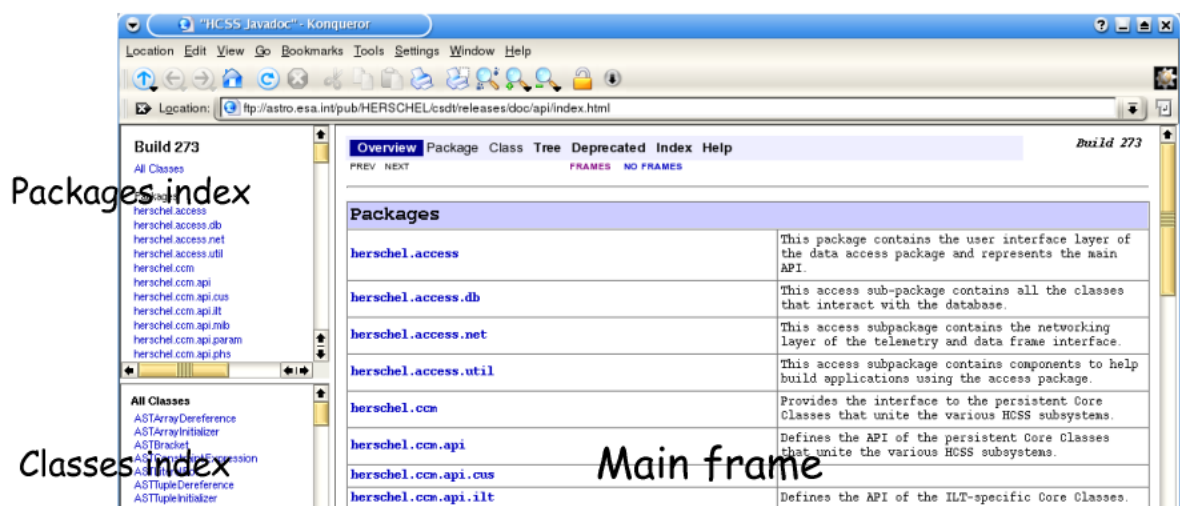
"HCSS Javadoc" - Konqueror

Location Edit View Go Bookmarks Tools Settings Window Help

Location: ftp://astro.esa.int/pub/HERSCHEL/csdt/releases/doc/api/index.html

Build 273
All Classes

Packages index

Packages
herschel.access
herschel.access.db
herschel.access.net
herschel.access.util
herschel.ccm
herschel.ccm.api
herschel.ccm.api.cus
herschel.ccm.api.ilt
herschel.ccm.api.mib
herschel.ccm.api.param
herschel.ccm.api.phs

All Classes
ASTArrayDereference
ASTArrayInitializer
ASTBracket
ASTConditionalExpression
ASTLiteral
ASTTupleDereference
ASTTupleInitializer

Classes index

Overview Package Class Tree Deprecated Index Help
PREV NEXT FRAMES NO FRAMES

Build 273

| Packages | |
|---|---|
| herschel.access | This package contains the user interface layer of the data access package and represents the main API. |
| herschel.access.db | This access sub-package contains all the classes that interact with the database. |
| herschel.access.net | This access subpackage contains the networking layer of the telemetry and data frame interface. |
| herschel.access.util | This access subpackage contains components to help build applications using the access package. |
| herschel.ccm | Provides the interface to the persistent Core Classes that unite the various HCSS subsystems. |
| herschel.ccm.api | Defines the API of the persistent Core Classes that unite the various HCSS subsystems. |
| herschel.ccm.api.cus | |
| herschel.ccm.api.ilt | Defines the API of the ILT-specific Core Classes. |

Main frame